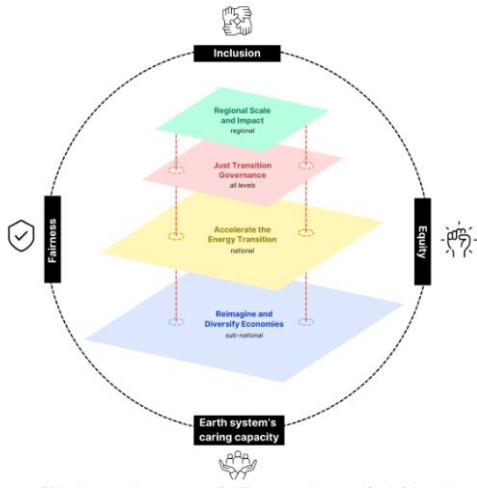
Inclusion

Regional Scale and Impact
regional

Just Transition Governance
all levels

Accelerate the Energy Transition
national

Reimagine and Diversify Economies
sub-national

Fairness

Equity

Earth system's caring capacity

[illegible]